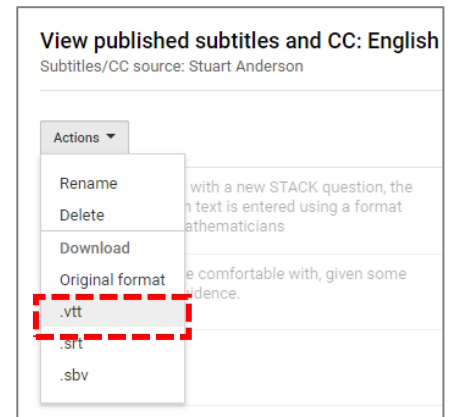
View published subtitles and CC: English
Subtitles/CC source: Stuart Anderson

Actions

Rename
Delete
Download
Original format
.vtt
.srt
.sbv

with a new STACK question, the
n text is entered using a format
athematicians

e comfortable with, given some
idence.